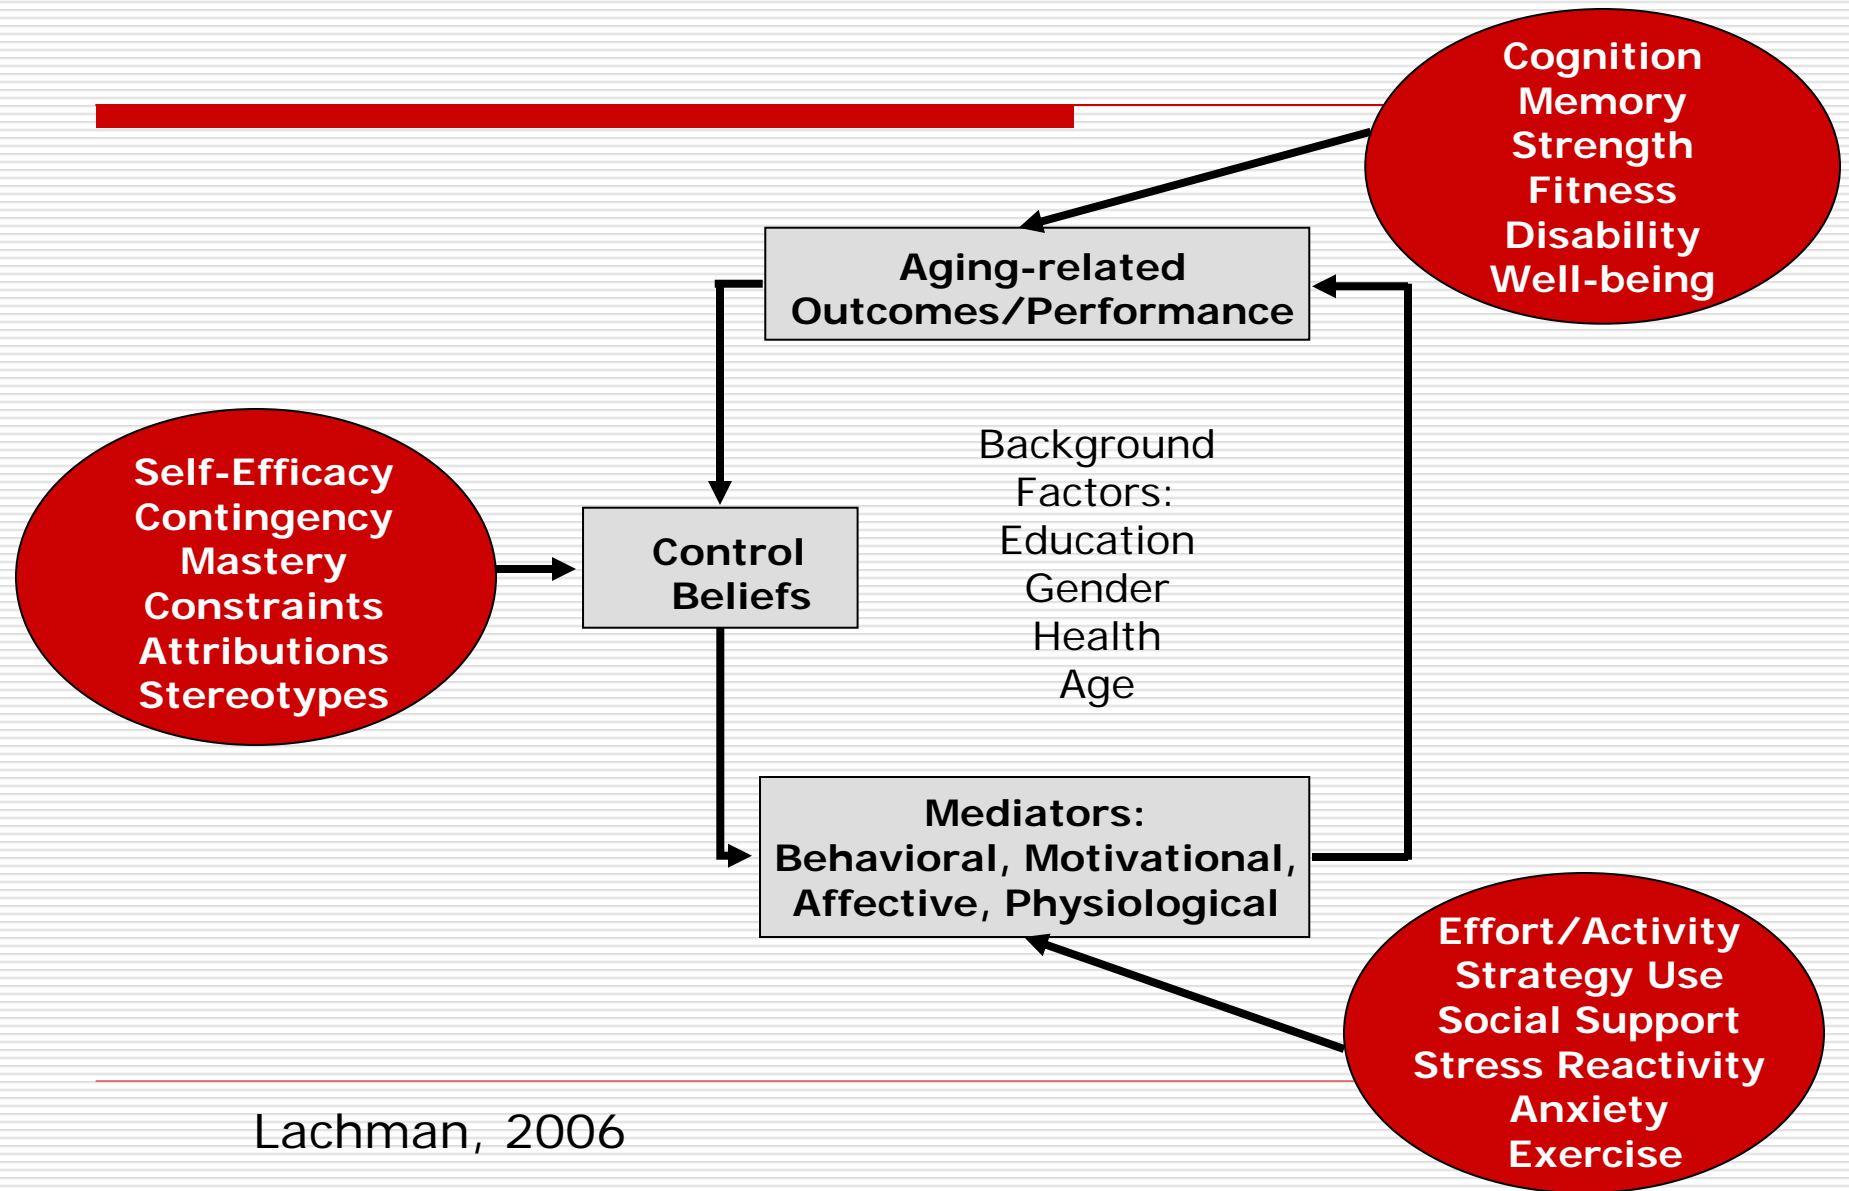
Cognition
Memory
Strength
Fitness
Disability
Well-being

Aging-related
Outcomes/Performance

Self-Efficacy
Contingency
Mastery
Constraints
Attributions
Stereotypes

Control
Beliefs

Background
Factors:
Education
Gender
Health
Age

Mediators:
Behavioral, Motivational,
Affective, Physiological

Effort/Activity
Strategy Use
Social Support
Stress Reactivity
Anxiety
Exercise

Lachman, 2006